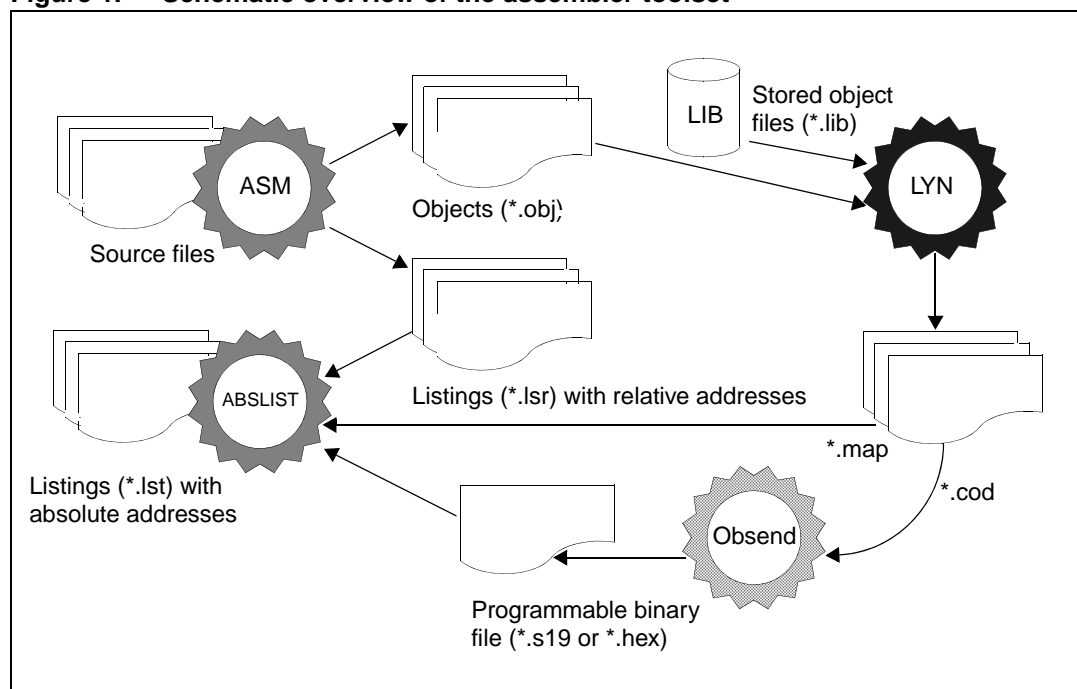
Figure 1. Schematic overview of the assembler toolset

ASM

Source files

Objects (*.obj)

LIB

Stored object files (*.lib)

LYN

Listings (*.lsr) with relative addresses

ABSLIST

Listings (*.lst) with absolute addresses

*.map

*.cod

Obsend

Programmable binary file (*.s19 or *.hex)